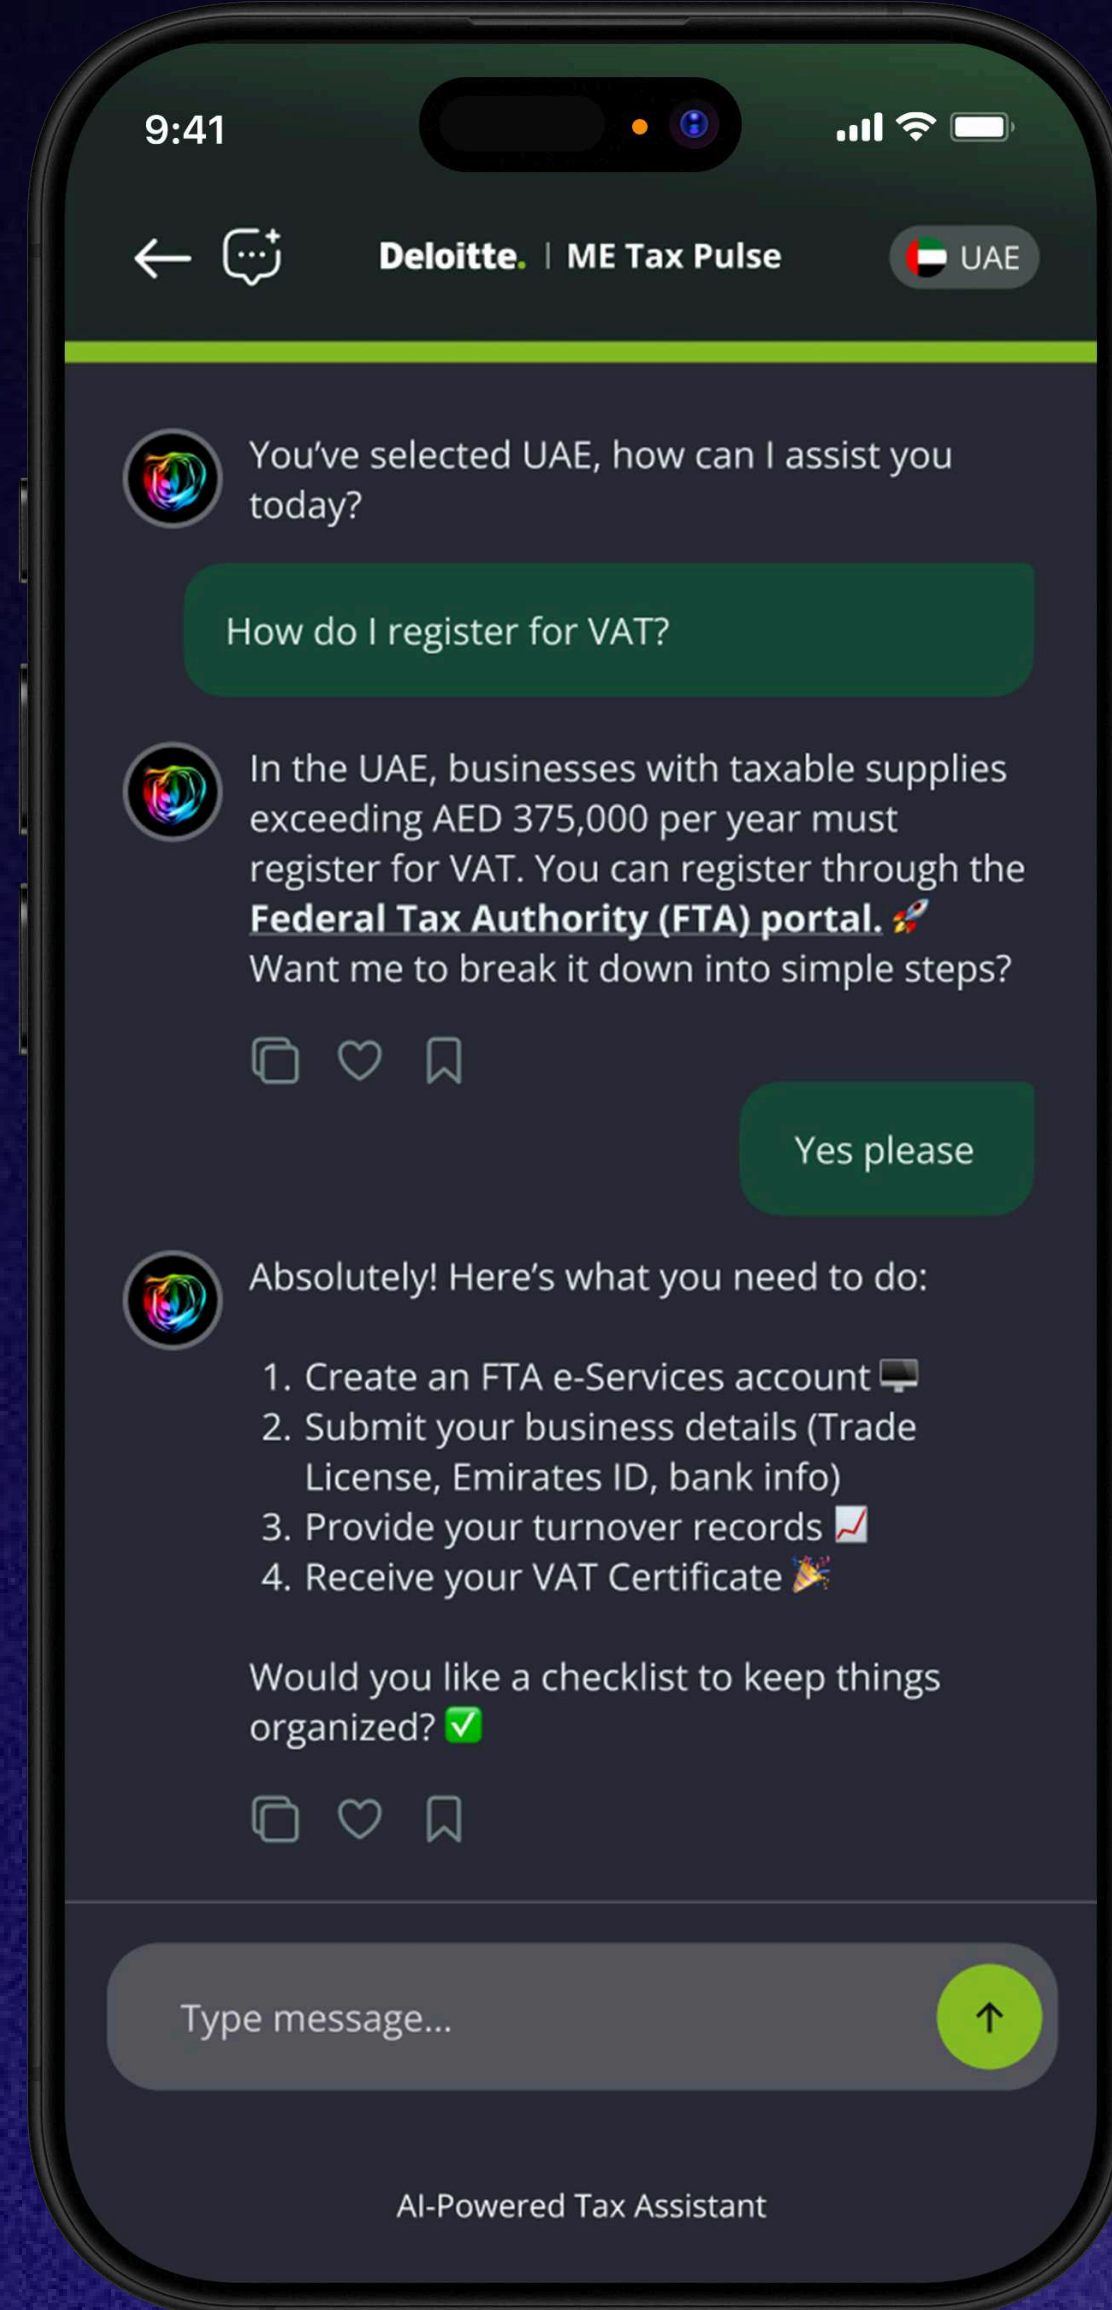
9:41

Deloitte. | ME Tax Pulse

UAE

You've selected UAE, how can I assist you today?

How do I register for VAT?

In the UAE, businesses with taxable supplies exceeding AED 375,000 per year must register for VAT. You can register through the **Federal Tax Authority (FTA) portal.** 🚀 Want me to break it down into simple steps?

Yes please

Absolutely! Here's what you need to do:

1. Create an FTA e-Services account 🖥️
2. Submit your business details (Trade License, Emirates ID, bank info)
3. Provide your turnover records 📈
4. Receive your VAT Certificate 🎉

Would you like a checklist to keep things organized? ✅

Type message...

AI-Powered Tax Assistant